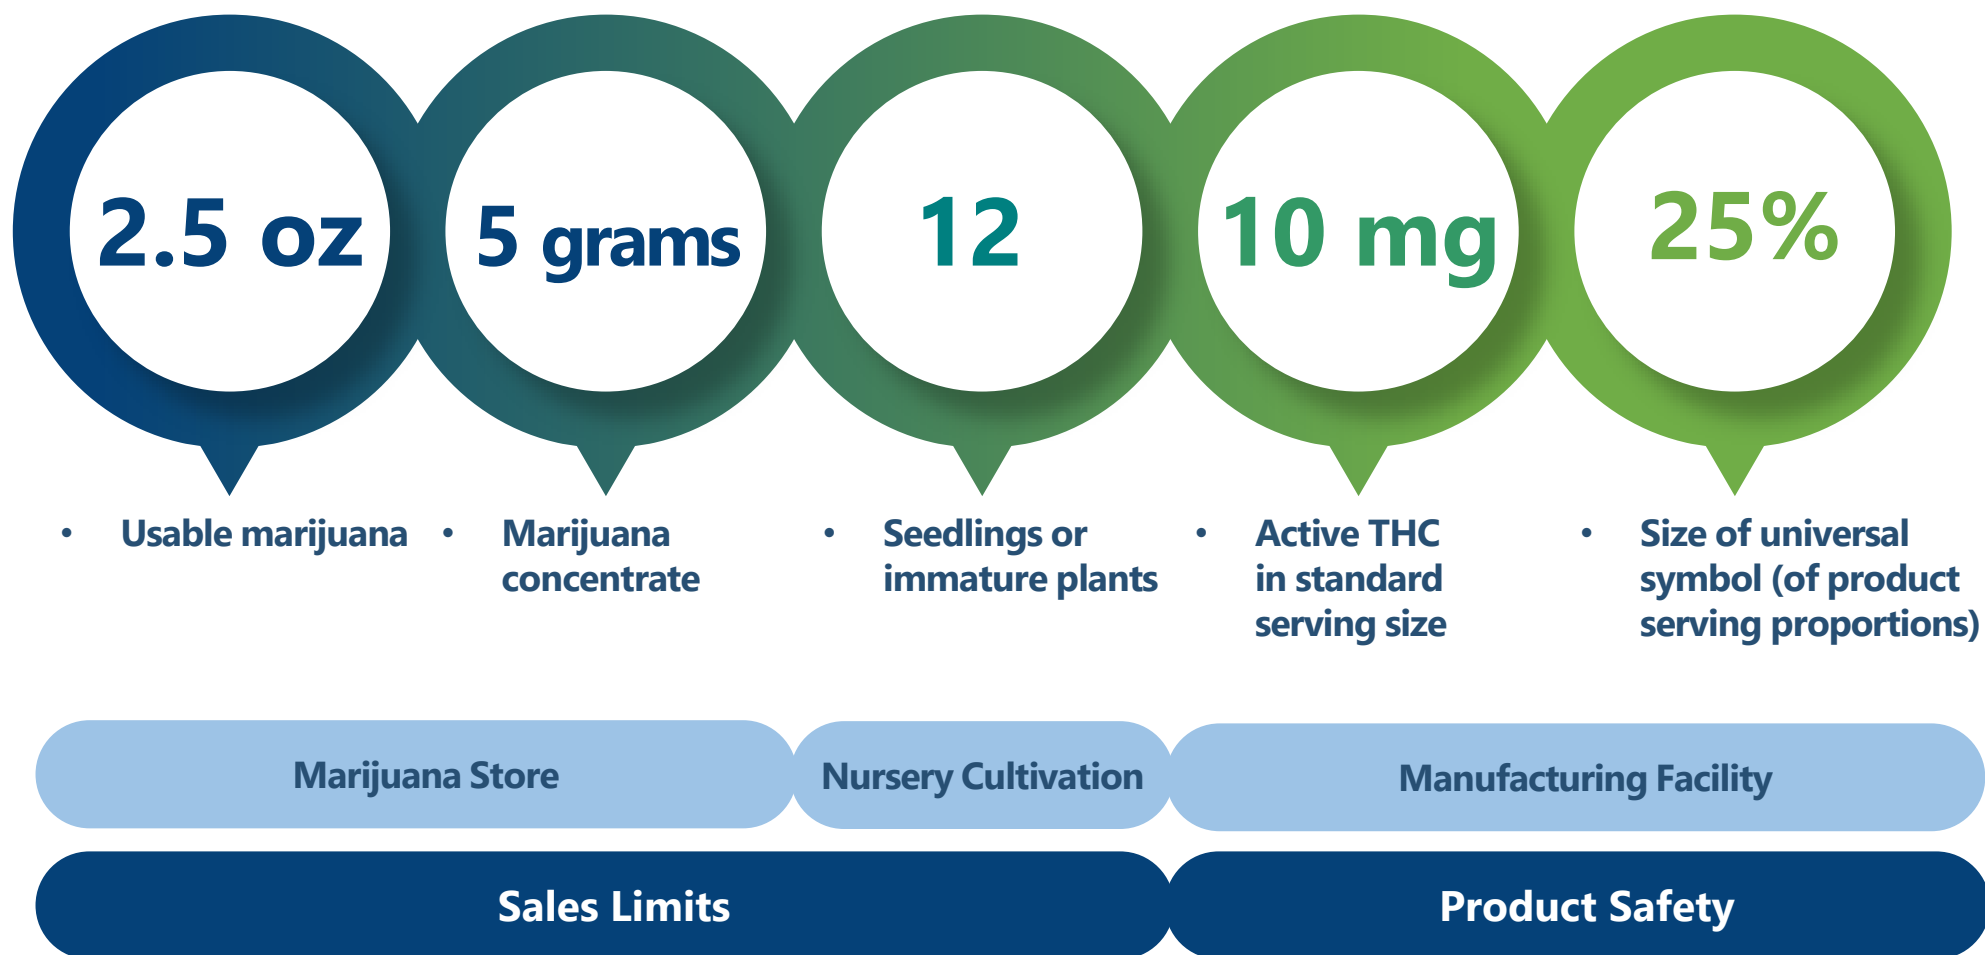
2.5 oz

5 grams

12

10 mg

25%

• Usable marijuana

• Marijuana concentrate

• Seedlings or immature plants

• Active THC in standard serving size

• Size of universal symbol (of product serving proportions)

Marijuana Store

Nursery Cultivation

Manufacturing Facility

Sales Limits

Product Safety